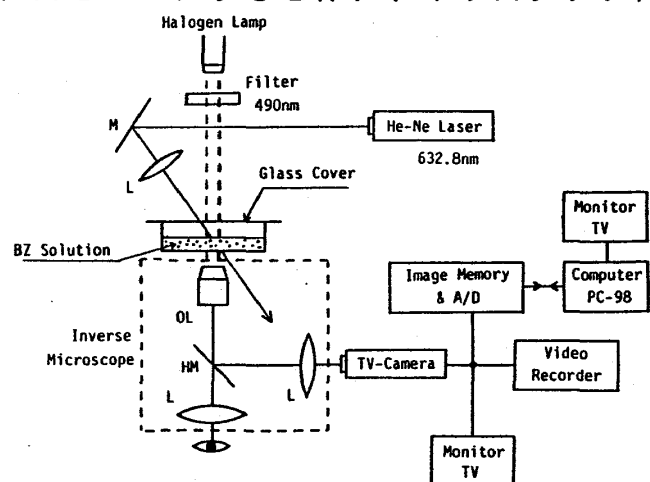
Halogen Lamp

Filter
490nm

M

He-Ne Laser
632.8nm

L

Glass Cover

BZ Solution

Monitor
TV

Image Memory
& A/D

Computer
PC-98

OL

Inverse
Microscope

HM

L

TV-Camera

Video
Recorder

L

Monitor
TV